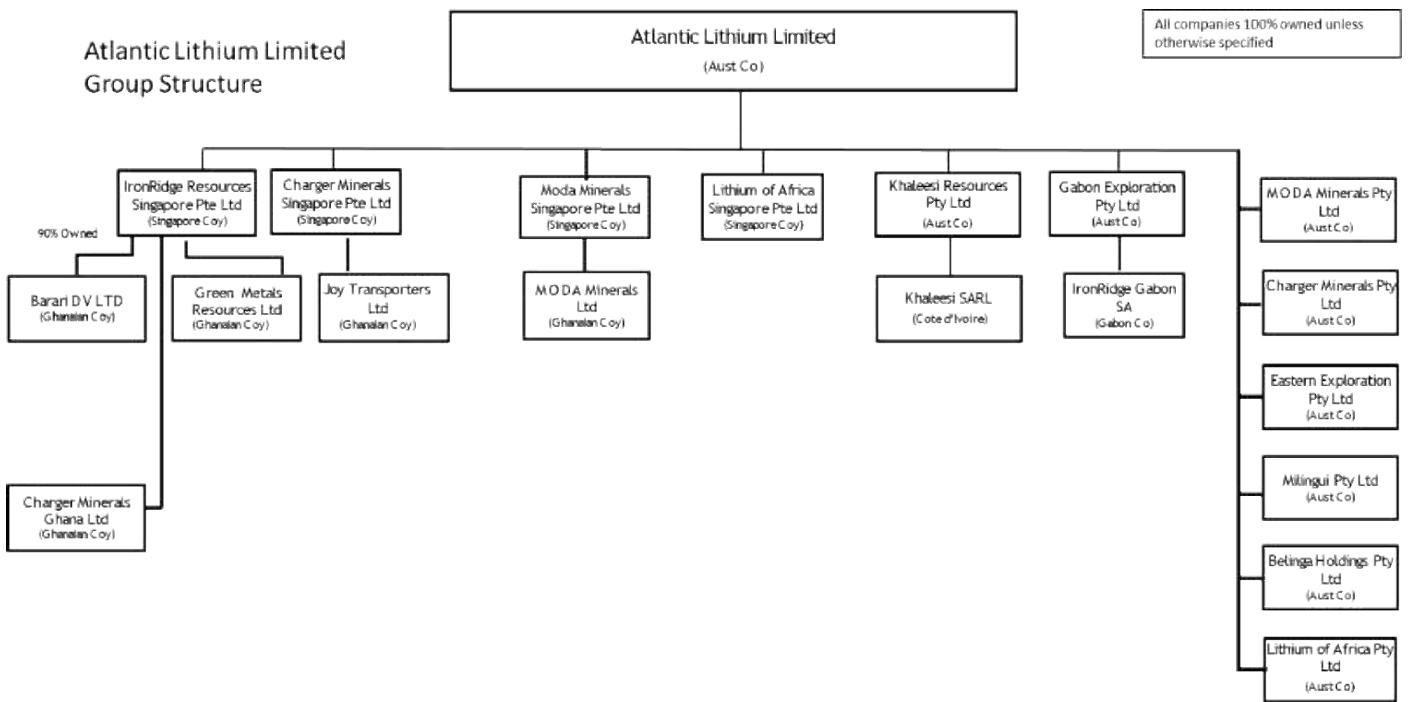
Atlantic Lithium Limited
Group Structure

Atlantic Lithium Limited
(Aust Co)

All companies 100% owned unless otherwise specified

IronRidge Resources Singapore Pte Ltd
(Singapore Coy)

90% Owned

Charger Minerals Singapore Pte Ltd
(Singapore Coy)

Moda Minerals Singapore Pte Ltd
(Singapore Coy)

Lithium of Africa Singapore Pte Ltd
(Singapore Coy)

Khaleesi Resources Pty Ltd
(Aust Co)

Gabon Exploration Pty Ltd
(Aust Co)

MODA Minerals Pty Ltd
(Aust Co)

Barari DV LTD
(Ghanaian Coy)

Green Metals Resources Ltd
(Ghanaian Coy)

Joy Transporters Ltd
(Ghanaian Coy)

MODA Minerals Ltd
(Ghanaian Coy)

Khaleesi SARL
(Cote d'Ivoire)

IronRidge Gabon SA
(Gabon Co)

Charger Minerals Pty Ltd
(Aust Co)

Eastern Exploration Pty Ltd
(Aust Co)

Charger Minerals Ghana Ltd
(Ghanaian Coy)

Milingui Pty Ltd
(Aust Co)

Belinga Holdings Pty Ltd
(Aust Co)

Lithium of Africa Pty Ltd
(Aust Co)